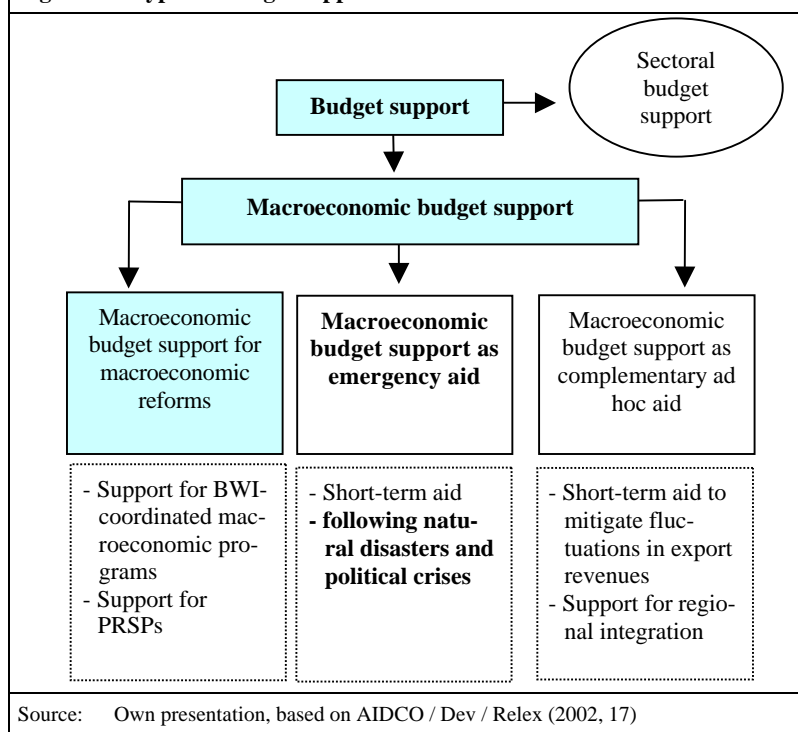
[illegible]

Sectoral budget support

Budget support

Macroeconomic budget support

Macroeconomic budget support for macroeconomic reforms

**Macroeconomic budget support as emergency aid**

Macroeconomic budget support as complementary ad hoc aid

- Support for BWI-coordinated macroeconomic programs
- Support for PRSPs

- Short-term aid
**- following natural disasters and political crises**

- Short-term aid to mitigate fluctuations in export revenues
- Support for regional integration

Source: Own presentation, based on AIDCO / Dev / Relex (2002, 17)